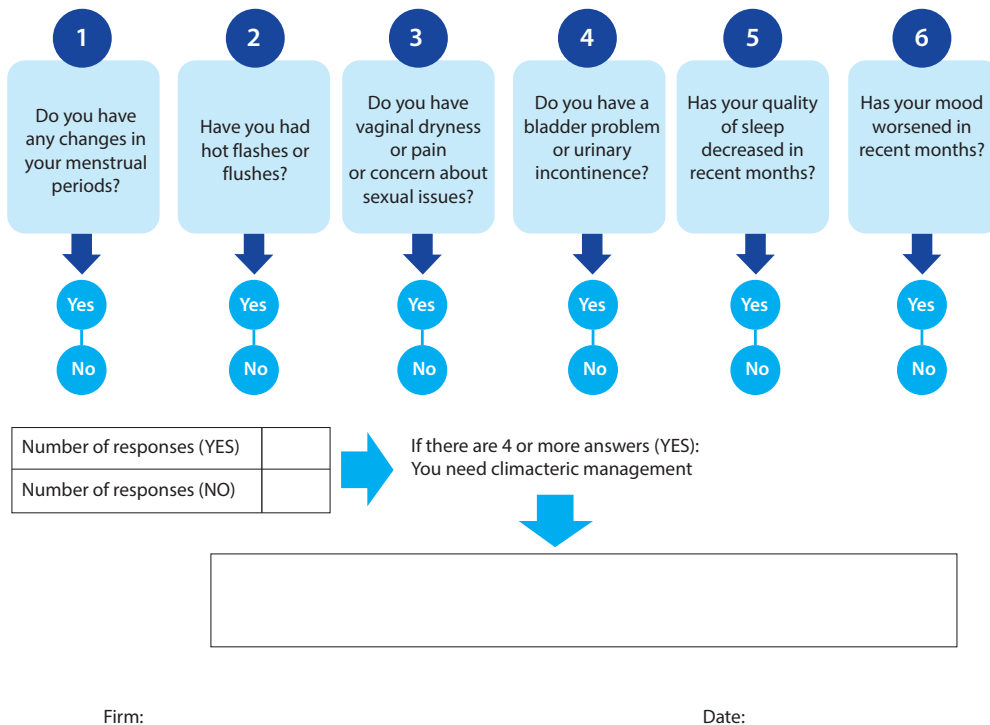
1

Do you have any changes in your menstrual periods?

Yes

No

2

Have you had hot flashes or flushes?

Yes

No

3

Do you have vaginal dryness or pain or concern about sexual issues?

Yes

No

4

Do you have a bladder problem or urinary incontinence?

Yes

No

5

Has your quality of sleep decreased in recent months?

Yes

No

6

Has your mood worsened in recent months?

Yes

No

| Number of responses (YES) | |
|---|---|
| Number of responses (NO) | |

If there are 4 or more answers (YES): You need climacteric management

Firm:

Date: